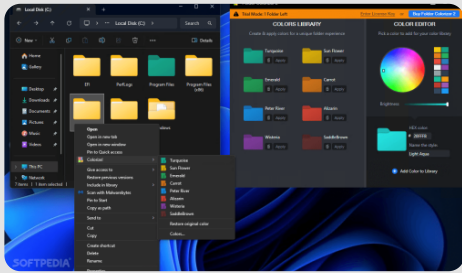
Local Disk (C:)
Local Disk (C:)
New
Home
Gallery
Desktop
Downloads
Documents
Pictures
Music
Videos
This PC
Network
EFI
PerfLogs
Program Files
Program Files (x86)
Open
Open in new tab
Open in new window
Pin to Quick access
Colorize!
Give access to
Restore previous versions
Include in library
Scan with Malwarebytes
Pin to Start
Copy as path
Send to
Cut
Copy
Create shortcut
Delete
Rename
Turquoise
Sun Flower
Emerald
Carrot
Peter River
Alizarin
Wisteria
Saddlebrown
Restore original color
Colors...
Trial Mode 1 Folder Left
Enter License Key
Buy Folder Colorizer 2
COLORS LIBRARY
Click to apply color to a unique folder experience
Turquoise
Sun Flower
Emerald
Carrot
Peter River
Alizarin
Wisteria
Saddlebrown
COLOR EDITOR
Pick a color to add for your color library
Brightness
HEX color
Name the style
Light Aqua
Add Color to Library
SOFTPEDIA